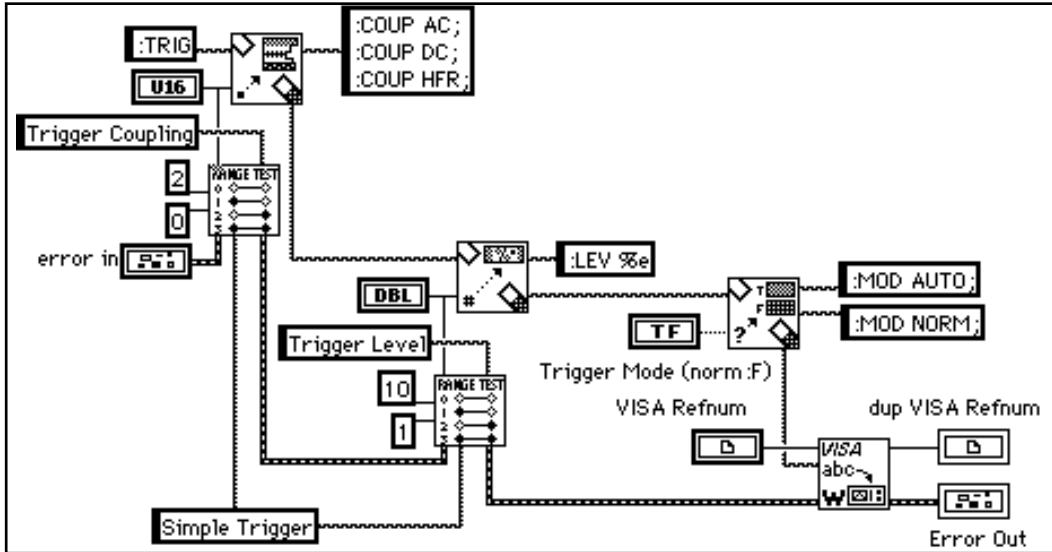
:TRIG

U16

:COUP AC;
:COUP DC;
:COUP HFR;

Trigger Coupling

2

0

RANGE TEST

error in

:LEV %e

DBL

Trigger Level

10

1

RANGE TEST

:MOD AUTO;

:MOD NORM;

TF

Trigger Mode (norm:F)

VISA Refnum

dup VISA Refnum

VISA
abc

Simple Trigger

Error Out